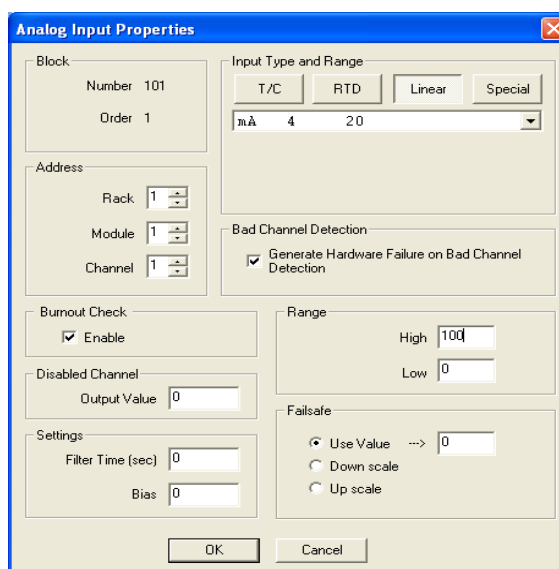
Analog Input Properties

Block
Number 101
Order 1

Input Type and Range
T/C
RTD
Linear
Special
mA 4 20

Address
Rack 1
Module 1
Channel 1

Bad Channel Detection
Generate Hardware Failure on Bad Channel Detection

Burnout Check
Enable

Range
High 100
Low 0

Disabled Channel
Output Value 0

Failsafe
Use Value ---> 0
Down scale
Up scale

Settings
Filter Time (sec) 0
Bias 0

OK
Cancel